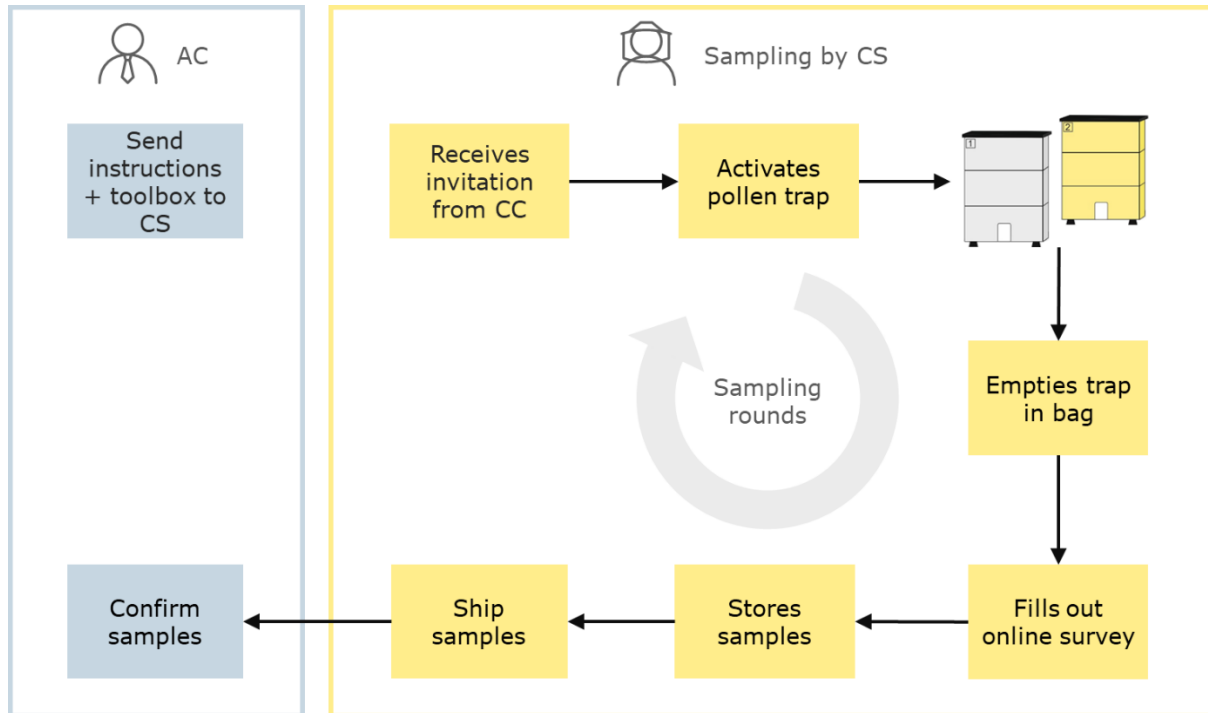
AC

Send instructions + toolbox to CS

Sampling by CS

Receives invitation from CC

Activates pollen trap

1

2

Empties trap in bag

Sampling rounds

Fills out online survey

Stores samples

Ship samples

Confirm samples